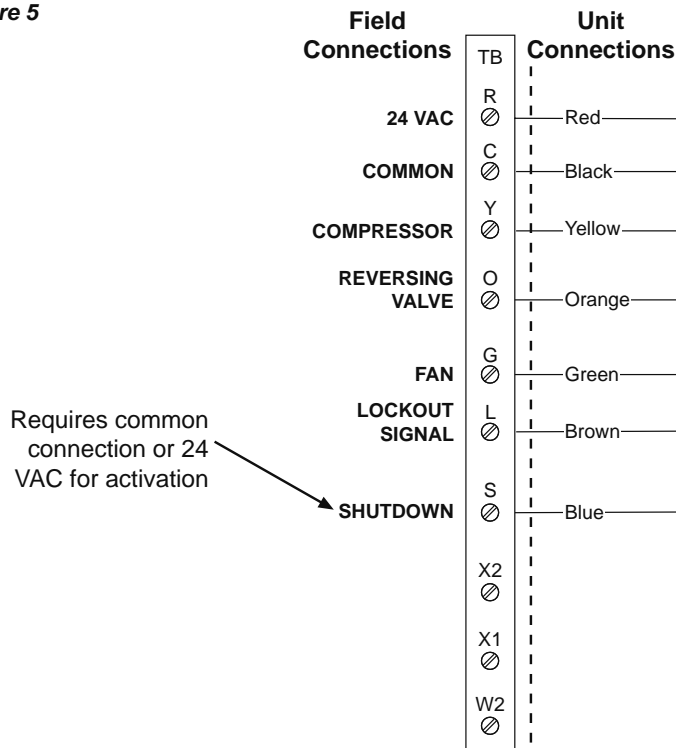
re 5

Field Connections

TB

Unit Connections

24 VAC R Red

COMMON C Black

COMPRESSOR Y Yellow

REVERSING VALVE O Orange

FAN G Green

LOCKOUT SIGNAL L Brown

Requires common connection or 24 VAC for activation

SHUTDOWN S Blue

X2

X1

W2